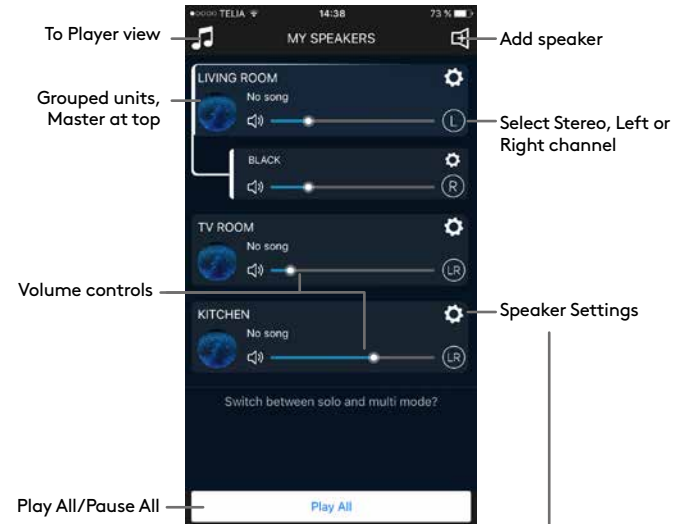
●○○○○ TELIA 14:38 73 %

To Player view

MY SPEAKERS

Add speaker

LIVING ROOM

Grouped units, Master at top

No song

L

Select Stereo, Left or Right channel

BLACK

R

TV ROOM

No song

LR

Volume controls

KITCHEN

No song

LR

Speaker Settings

Switch between solo and multi mode?

Play All/Pause All

Play All